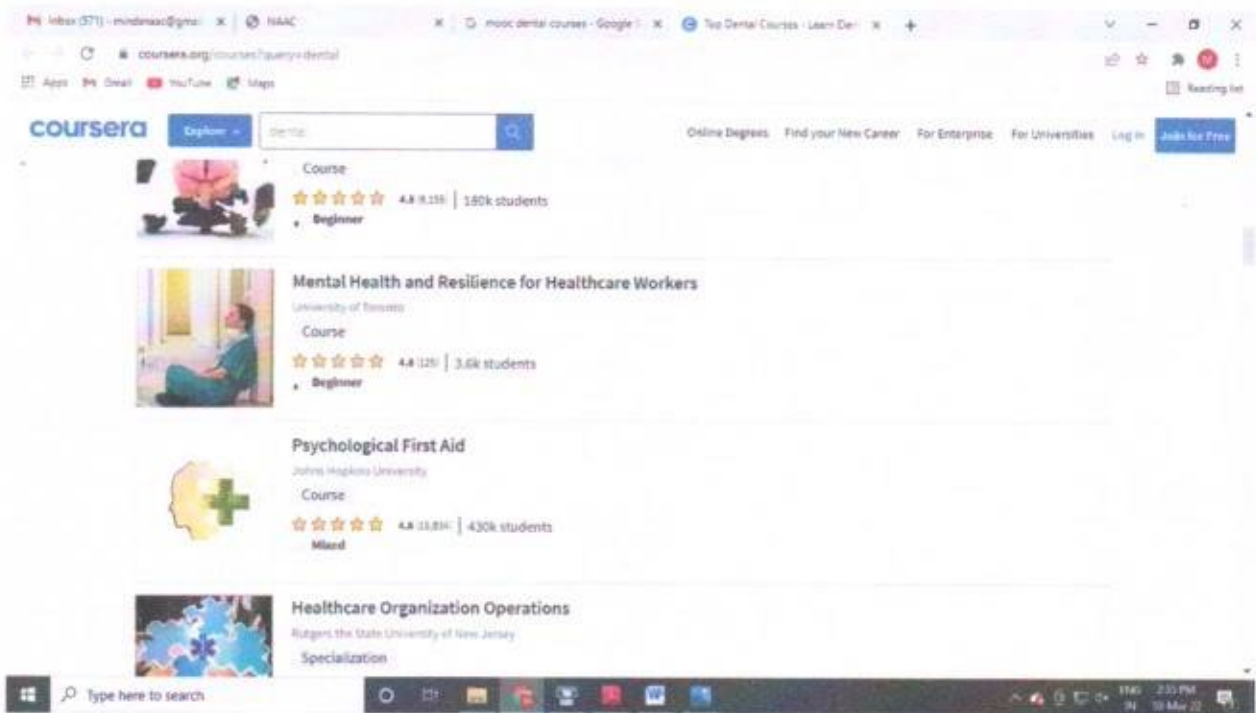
Inbox (371) - mindenaac@gmai | NAAC | mooc dental courses - Google | Top Dental Courses - Learn Den | +

coursera.org/courses?query=dental

Apps Gmail YouTube Maps

Reading list

coursera Explore dental Online Degrees Find your New Career For Enterprise For Universities Log In Join for Free

Course
4.8 (8,155) | 180k students
Beginner

Mental Health and Resilience for Healthcare Workers
University of Toronto
Course
4.8 (125) | 3.6k students
Beginner

Psychological First Aid
Johns Hopkins University
Course
4.8 (13,814) | 430k students
Mixed

Healthcare Organization Operations
Rutgers the State University of New Jersey
Specialization

Type here to search

ENG IN 2:55 PM 10-Mar-22